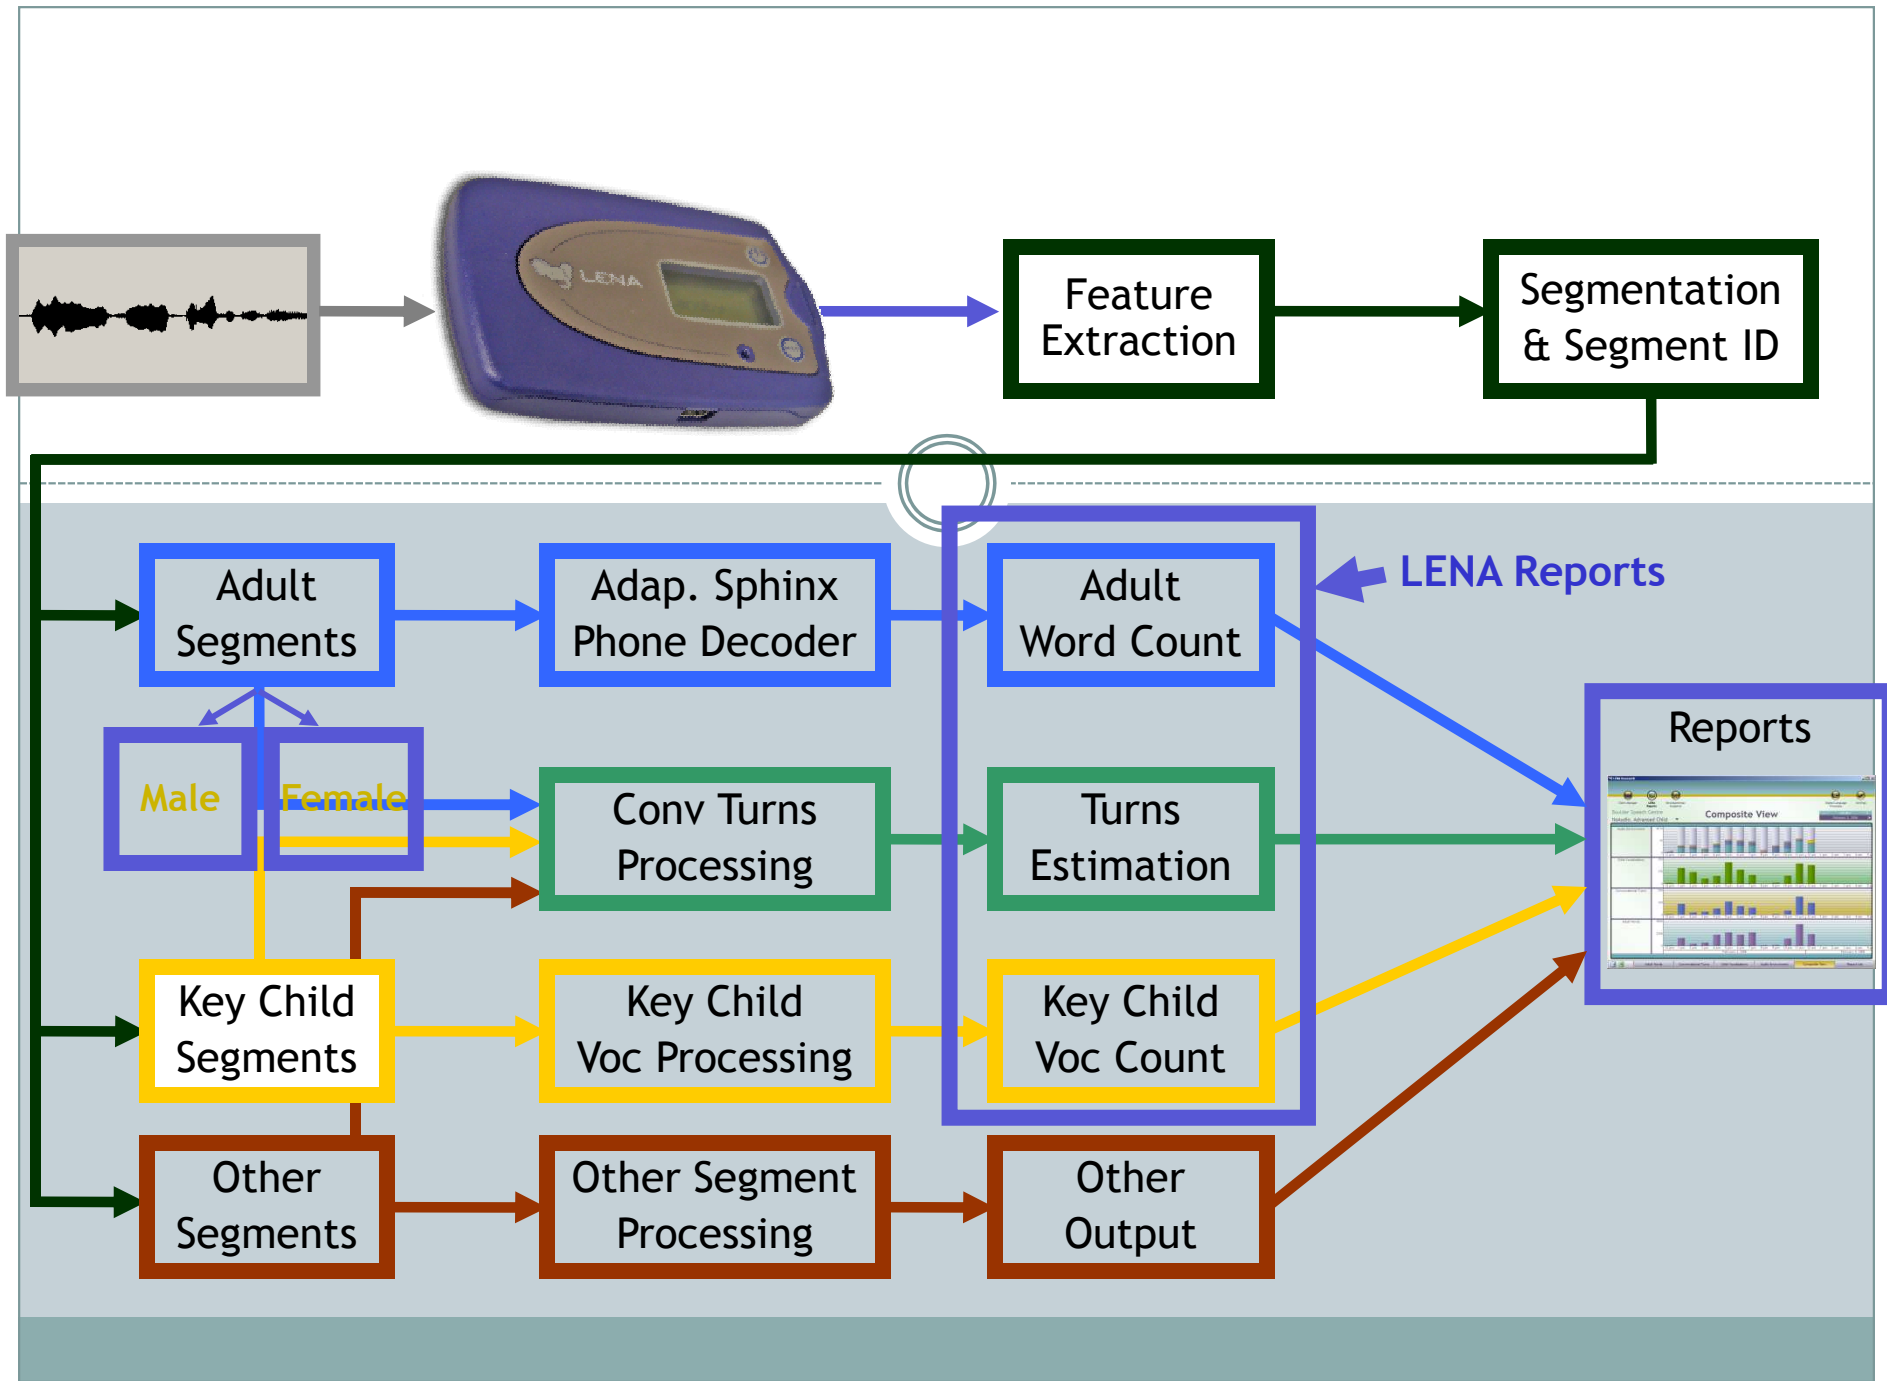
LENA

Feature Extraction

Segmentation & Segment ID

Adult Segments

Adap. Sphinx Phone Decoder

Adult Word Count

LENA Reports

Male

Female

Conv Turns Processing

Turns Estimation

Reports

Composite View

Key Child Segments

Key Child Voc Processing

Key Child Voc Count

Other Segments

Other Segment Processing

Other Output